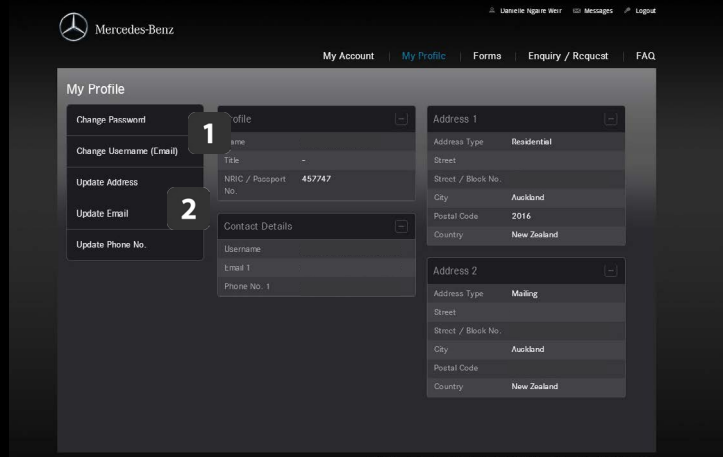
Danielle Ngaire Weir Messages Logout

Mercedes-Benz

My Account | My Profile | Forms | Enquiry / Request | FAQ

My Profile

Change Password
Change Username (Email)
Update Address
Update Email
Update Phone No.

1
2

Profile
Name
Title -
NRIC / Passport No. 457747

Contact Details
Username
Email 1
Phone No. 1

Address 1
Address Type Residential
Street
Street / Block No.
City Auckland
Postal Code 2016
Country New Zealand

Address 2
Address Type Mailing
Street
Street / Block No.
City Auckland
Postal Code
Country New Zealand